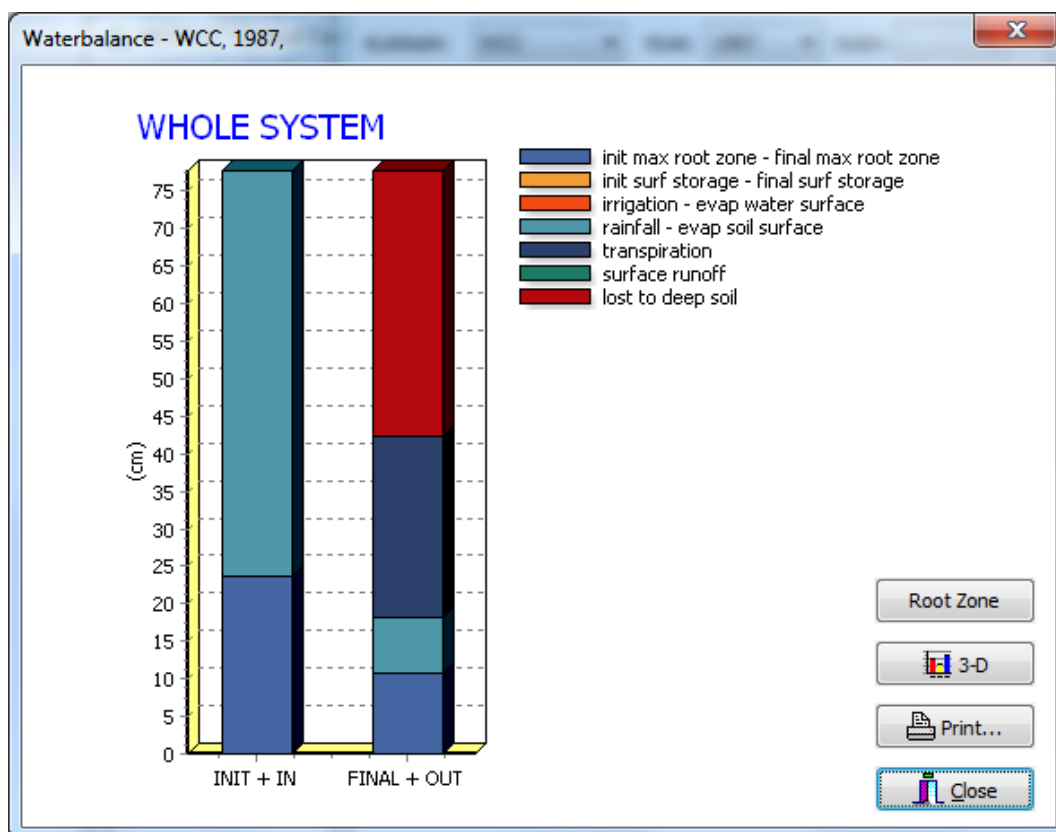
Waterbalance - WCC, 1987,

WHOLE SYSTEM

init max root zone - final max root zone
init surf storage - final surf storage
irrigation - evap water surface
rainfall - evap soil surface
transpiration
surface runoff
lost to deep soil

(cm)

75
70
65
60
55
50
45
40
35
30
25
20
15
10
5
0

INIT + IN
FINAL + OUT

Root Zone
3-D
Print...
Close